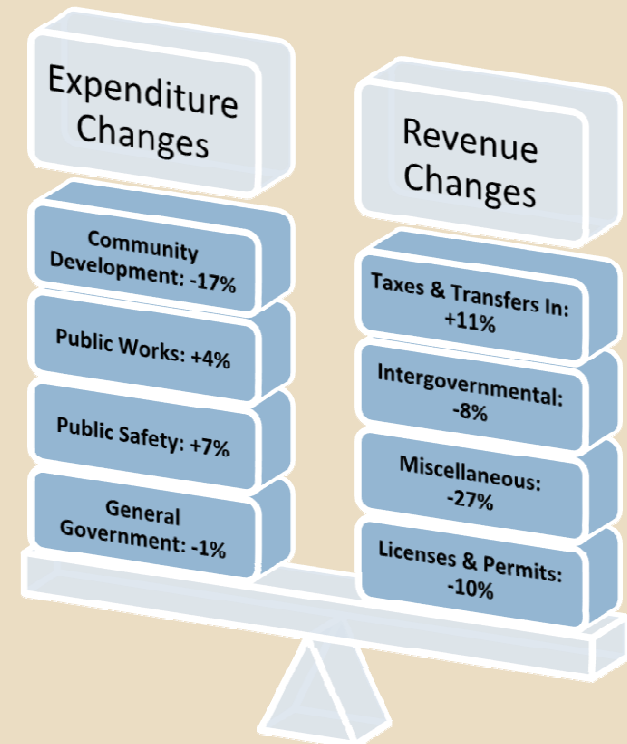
Expenditure Changes

Community Development: -17%

Public Works: +4%

Public Safety: +7%

General Government: -1%

Revenue Changes

Taxes & Transfers In: +11%

Intergovernmental: -8%

Miscellaneous: -27%

Licenses & Permits: -10%